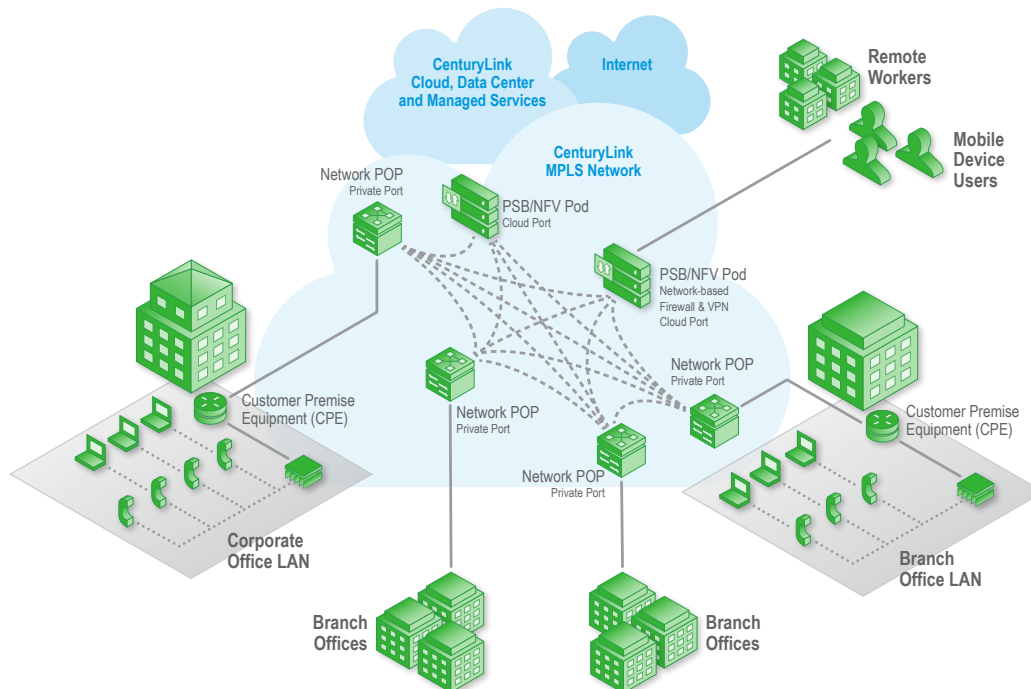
CenturyLink Cloud, Data Center and Managed Services

Internet

Remote Workers

Mobile Device Users

CenturyLink MPLS Network

Network POP
Private Port

PSB/NFV Pod
Cloud Port

PSB/NFV Pod
Network-based Firewall & VPN Cloud Port

Customer Premise Equipment (CPE)

Network POP
Private Port

Network POP
Private Port

Network POP
Private Port

Customer Premise Equipment (CPE)

Corporate Office LAN

Branch Office LAN

Branch Offices

Branch Offices